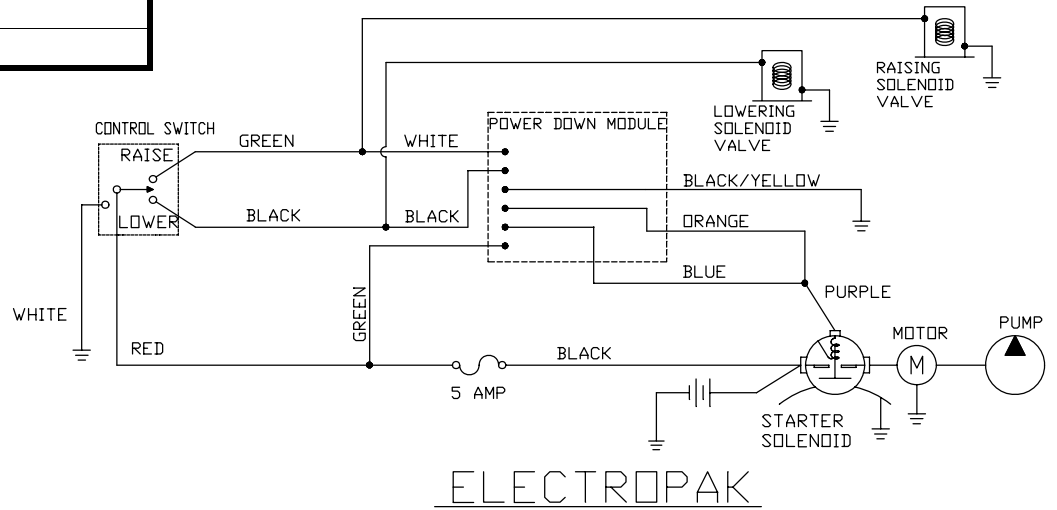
RAISING SOLENOID VALVE

LOWERING SOLENOID VALVE

CONTROL SWITCH

RAISE

LOWER

GREEN

WHITE

POWER DOWN MODULE

BLACK

BLACK

BLACK/YELLOW

ORANGE

BLUE

PURPLE

WHITE

GREEN

RED

BLACK

5 AMP

MOTOR

M

PUMP

STARTER SOLENOID

ELECTROPAK